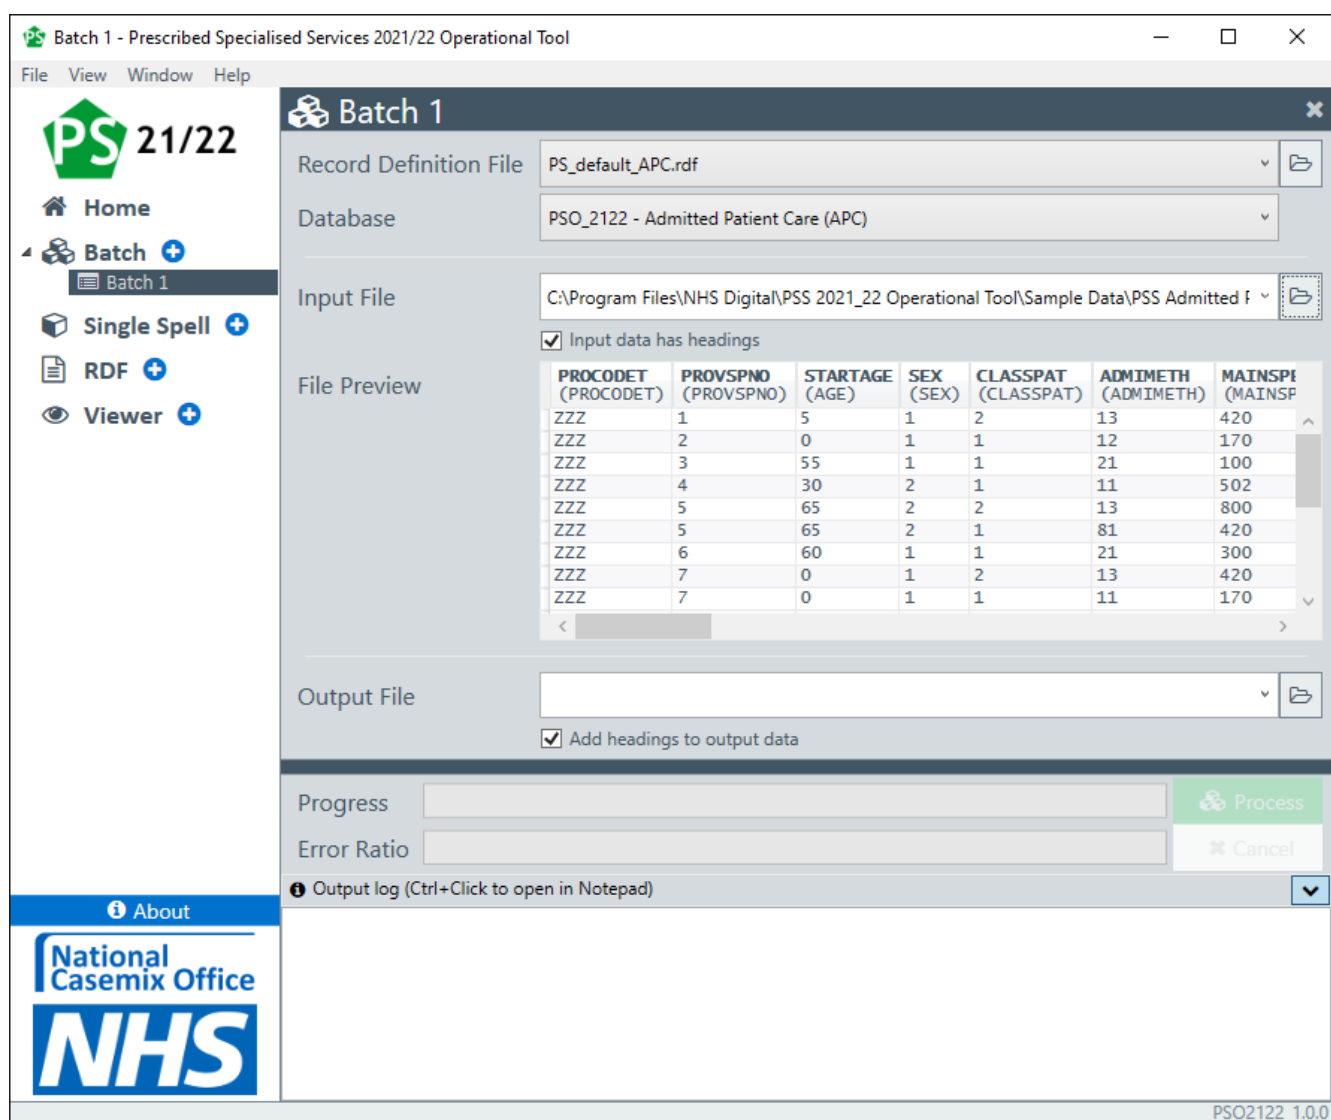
Batch 1 - Prescribed Specialised Services 2021/22 Operational Tool

File View Window Help

PS 21/22

Home

Batch

Batch 1

Single Spell

RDF

Viewer

About

National Casemix Office

NHS

Batch 1

Record Definition File PS_default_APC.rdf

Database PSO_2122 - Admitted Patient Care (APC)

Input File C:\Program Files\NHS Digital\PSS 2021_22 Operational Tool\Sample Data\PSS Admitted F

Input data has headings

File Preview

| PROCODET (PROCODET) | PROVSPNO (PROVSPNO) | STARTAGE (AGE) | SEX (SEX) | CLASSPAT (CLASSPAT) | ADMIMETH (ADMIMETH) | MAINSPI (MAINSP |
|---|---|---|---|---|---|---|
| ZZZ | 1 | 5 | 1 | 2 | 13 | 420 |
| ZZZ | 2 | 0 | 1 | 1 | 12 | 170 |
| ZZZ | 3 | 55 | 1 | 1 | 21 | 100 |
| ZZZ | 4 | 30 | 2 | 1 | 11 | 502 |
| ZZZ | 5 | 65 | 2 | 2 | 13 | 800 |
| ZZZ | 5 | 65 | 2 | 1 | 81 | 420 |
| ZZZ | 6 | 60 | 1 | 1 | 21 | 300 |
| ZZZ | 7 | 0 | 1 | 2 | 13 | 420 |
| ZZZ | 7 | 0 | 1 | 1 | 11 | 170 |

Output File

Add headings to output data

Progress

Process

Error Ratio

Cancel

Output log (Ctrl+Click to open in Notepad)

PSO2122 1.0.0